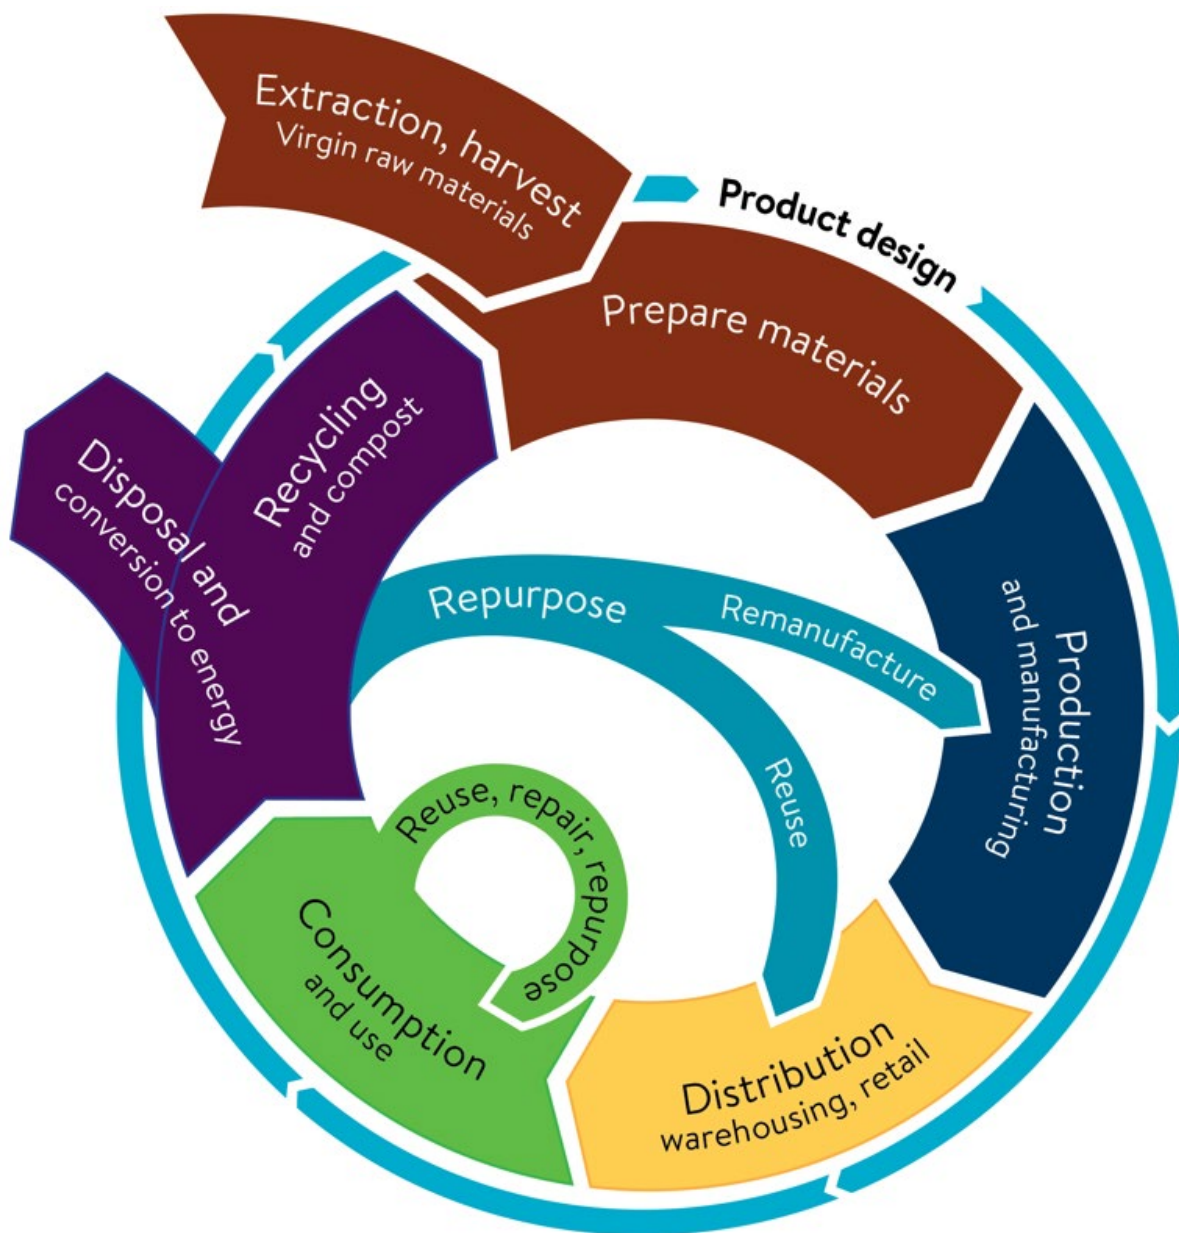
Extraction, harvest
Virgin raw materials

Product design

Prepare materials

Production
and manufacturing

Distribution
warehousing, retail

Consumption
and use

Reuse, repair, repurpose

Disposal and
conversion to energy

Recycling
and compost

Repurpose

Remanufacture

Reuse